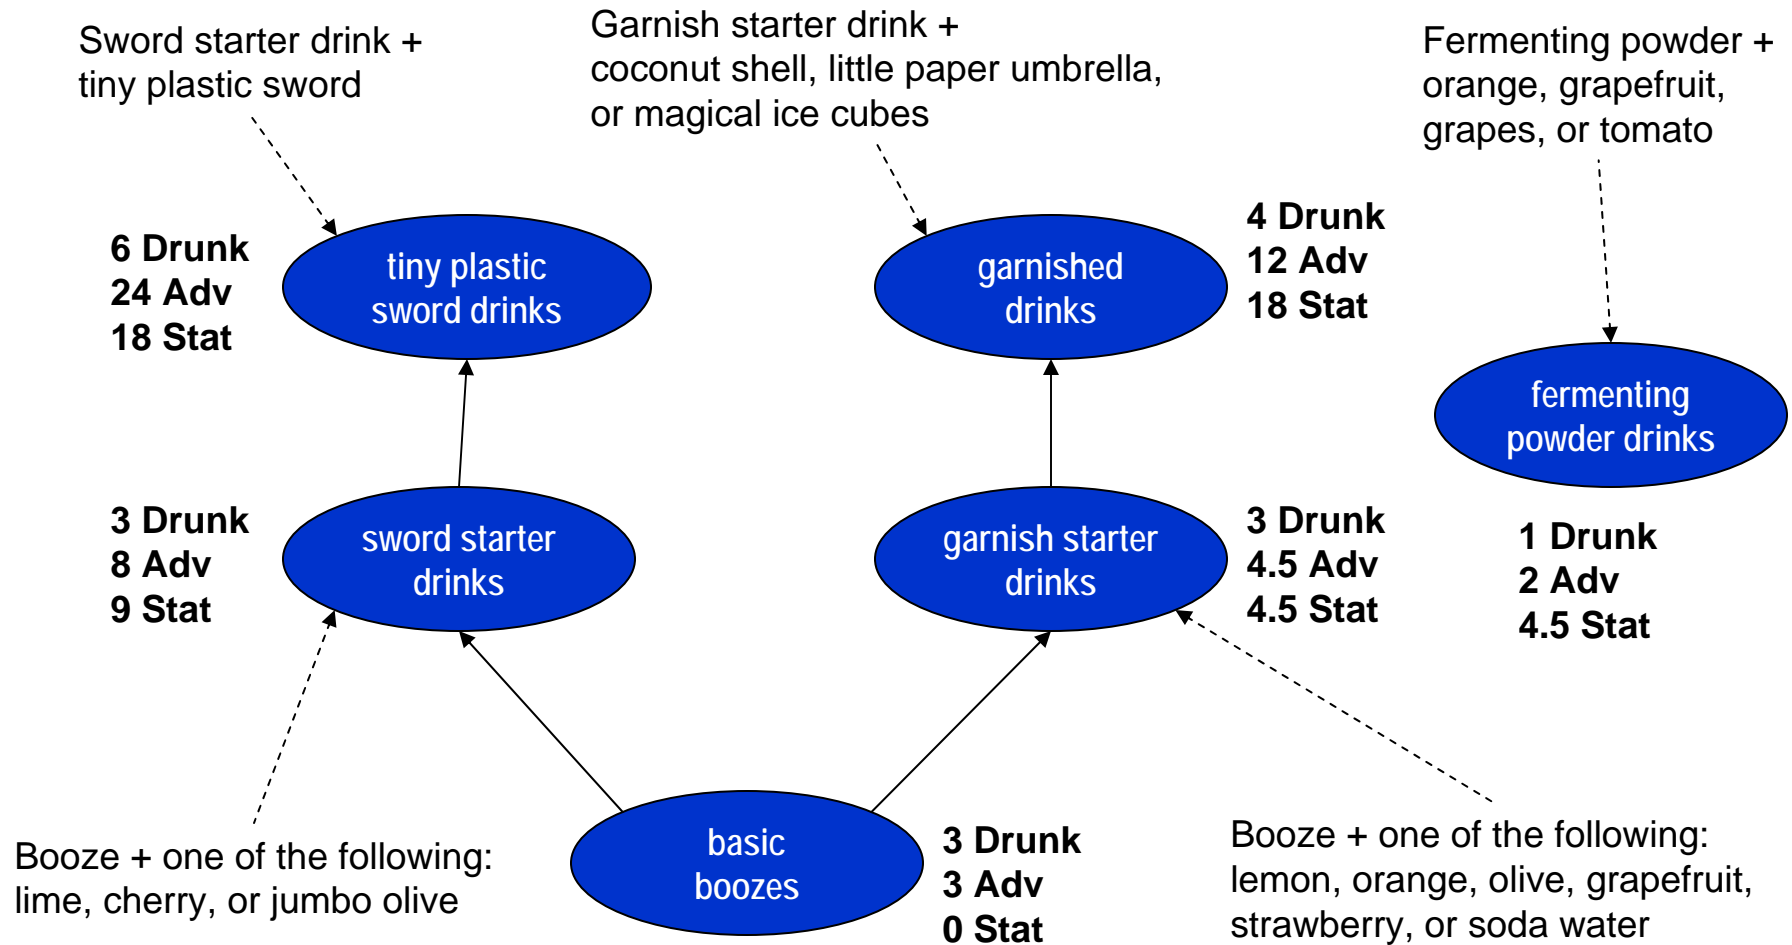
Sword starter drink + tiny plastic sword

Garnish starter drink + coconut shell, little paper umbrella, or magical ice cubes

Fermenting powder + orange, grapefruit, grapes, or tomato

6 Drunk
24 Adv
18 Stat

tiny plastic sword drinks

garnished drinks

4 Drunk
12 Adv
18 Stat

fermenting powder drinks

3 Drunk
8 Adv
9 Stat

sword starter drinks

garnish starter drinks

3 Drunk
4.5 Adv
4.5 Stat

1 Drunk
2 Adv
4.5 Stat

basic boozes

3 Drunk
3 Adv
0 Stat

Booze + one of the following: lime, cherry, or jumbo olive

Booze + one of the following: lemon, orange, olive, grapefruit, strawberry, or soda water